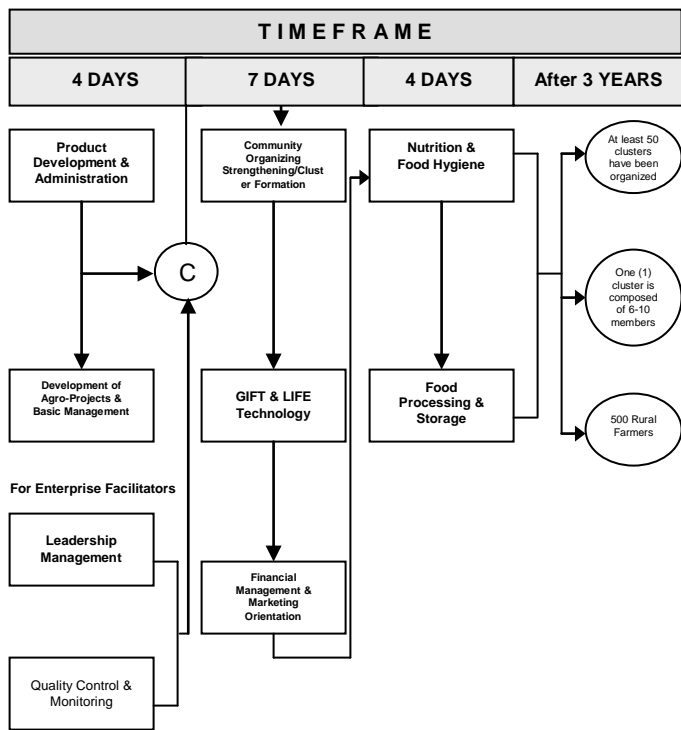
TIMEFRAME

4 DAYS

7 DAYS

4 DAYS

After 3 YEARS

Product Development & Administration

C

Development of Agro-Projects & Basic Management

For Enterprise Facilitators

Leadership Management

Quality Control & Monitoring

Community Organizing Strengthening/Cluster Formation

GIFT & LIFE Technology

Financial Management & Marketing Orientation

Nutrition & Food Hygiene

Food Processing & Storage

At least 50 clusters have been organized

One (1) cluster is composed of 6-10 members

500 Rural Farmers